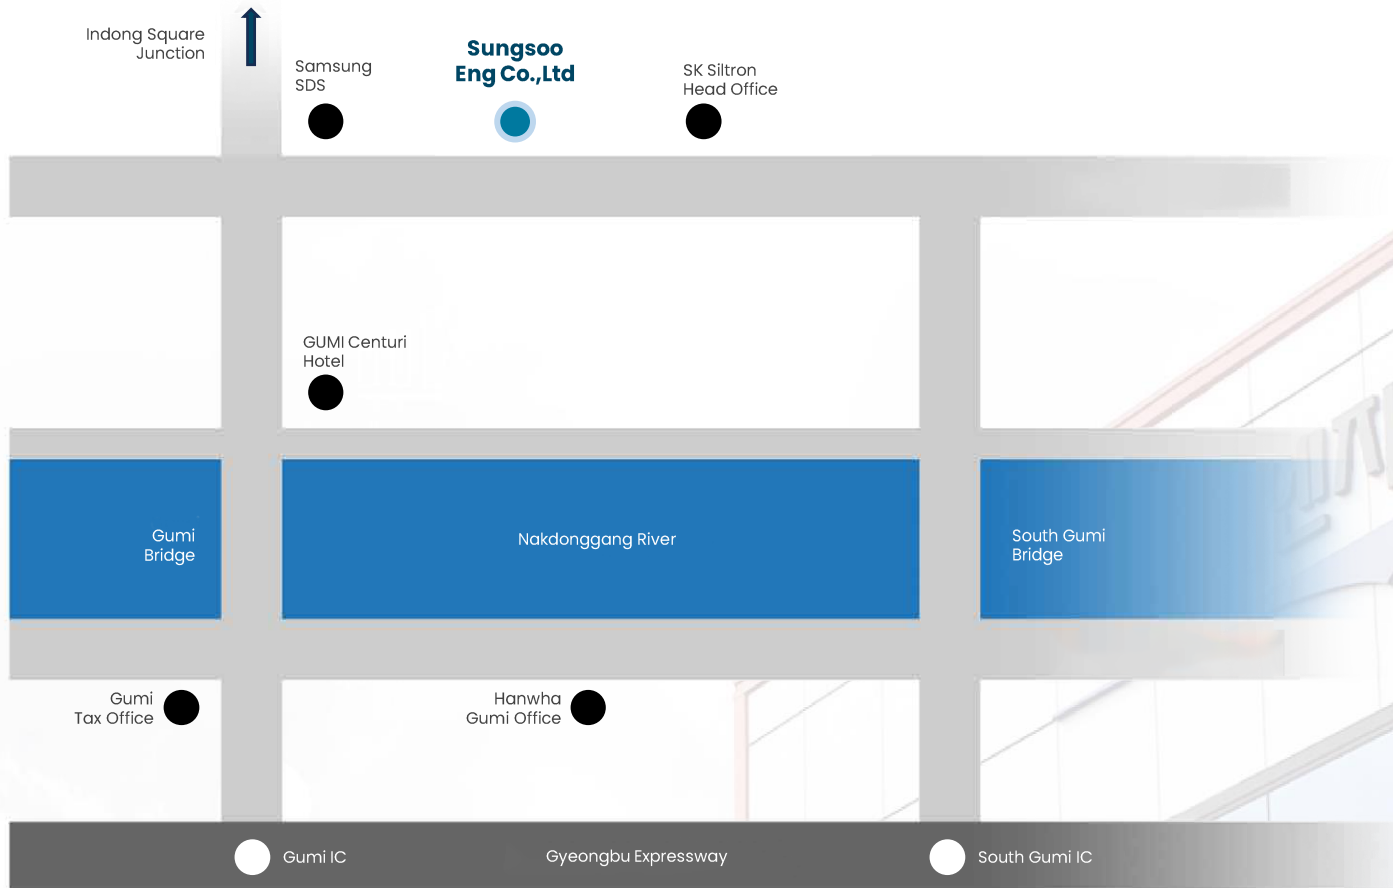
Indong Square Junction

Samsung SDS

Sungsoo Eng Co.,Ltd

SK Siltron Head Office

GUMI Centuri Hotel

Gumi Bridge

Nakdonggang River

South Gumi Bridge

Gumi Tax Office

Hanwha Gumi Office

Gumi IC

Gyeongbu Expressway

South Gumi IC